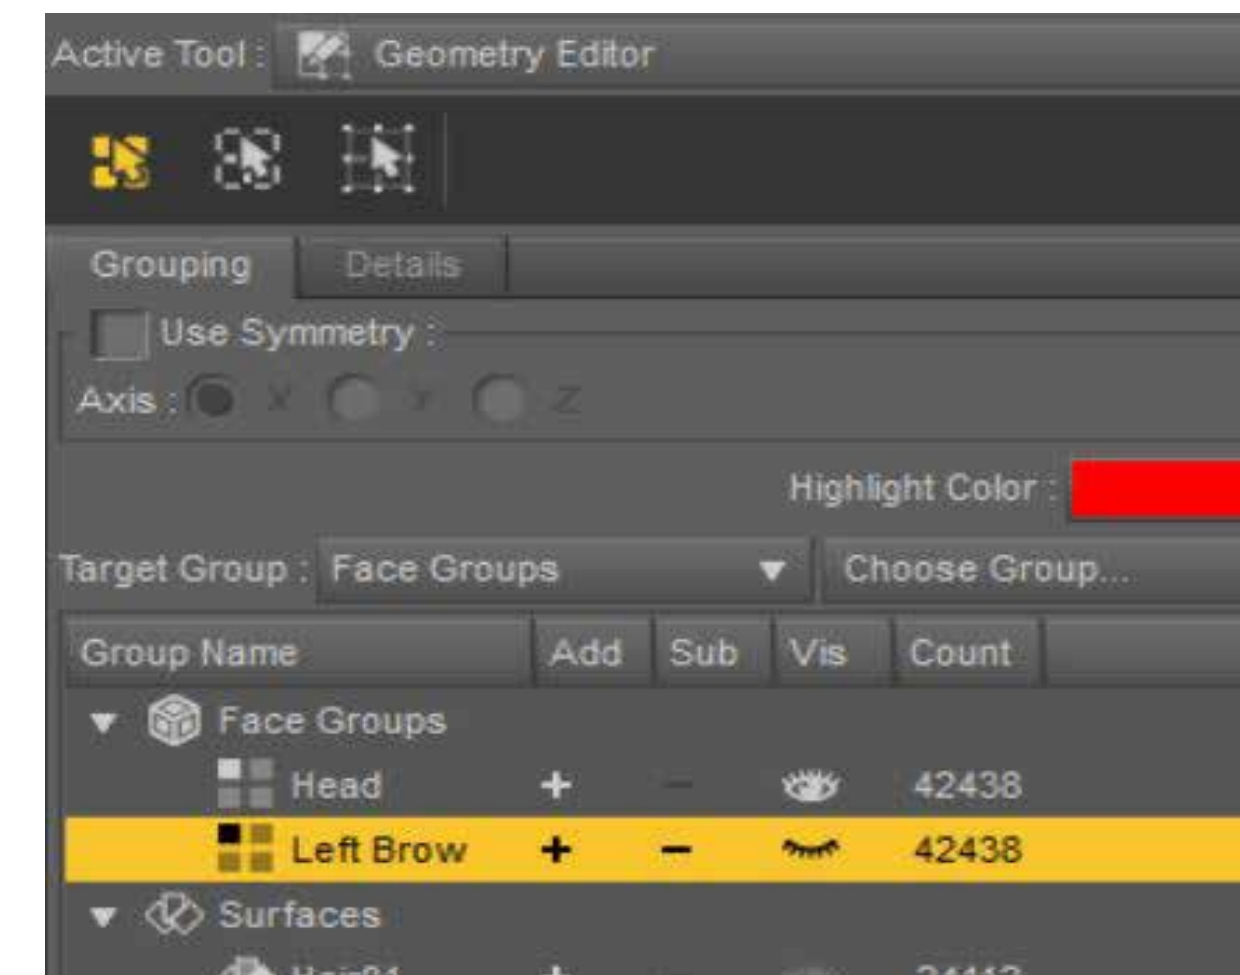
Active Tool : Geometry Editor

Grouping Details

Use Symmetry :

Axis : X Y Z

Highlight Color :

Target Group : Face Groups Choose Group...

| Group Name | Add | Sub | Vis | Count |
|---|---|---|---|---|
| Face Groups | | | | |
| Head | + | – | | 42438 |
| Left Brow | + | – | | 42438 |
| Surfaces | | | | |
| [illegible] | + | | | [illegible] |